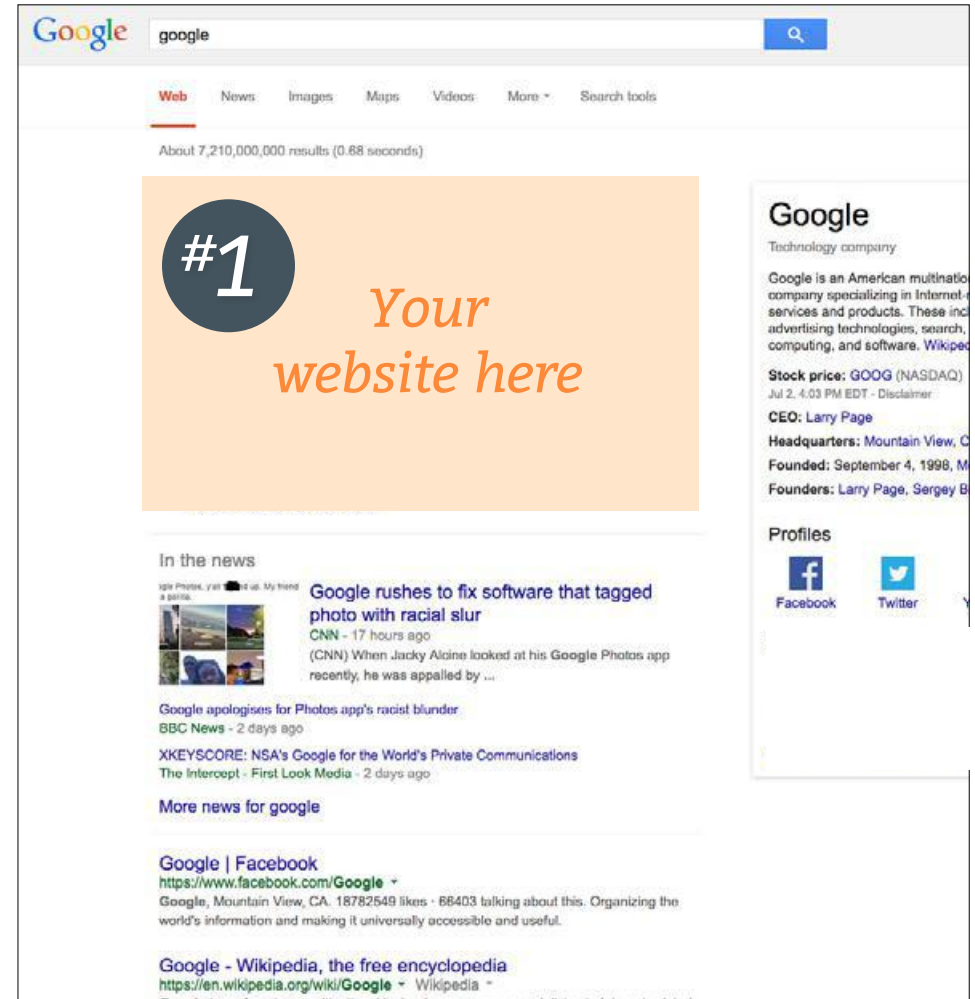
Google

google

Web News Images Maps Videos More Search tools

About 7,210,000,000 results (0.68 seconds)

#1

Your website here

In the news

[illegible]

Google rushes to fix software that tagged photo with racial slur
CNN - 17 hours ago
(CNN) When Jacky Alcine looked at his Google Photos app recently, he was appalled by ...

Google apologises for Photos app's racist blunder
BBC News - 2 days ago

XKEYSCORE: NSA's Google for the World's Private Communications
The Intercept - First Look Media - 2 days ago

More news for google

Google | Facebook
https://www.facebook.com/Google
Google, Mountain View, CA. 18782549 likes · 68403 talking about this. Organizing the world's information and making it universally accessible and useful.

Google - Wikipedia, the free encyclopedia
https://en.wikipedia.org/wiki/Google · Wikipedia

Google
Technology company

Google is an American multinatio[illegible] company specializing in Internet-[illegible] services and products. These inc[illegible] advertising technologies, search, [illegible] computing, and software. Wikiped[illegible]

Stock price: GOOG (NASDAQ) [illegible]
Jul 2, 4:03 PM EDT - Disclaimer

CEO: Larry Page

Headquarters: Mountain View, C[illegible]

Founded: September 4, 1998, M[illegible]

Founders: Larry Page, Sergey B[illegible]

Profiles

Facebook Twitter